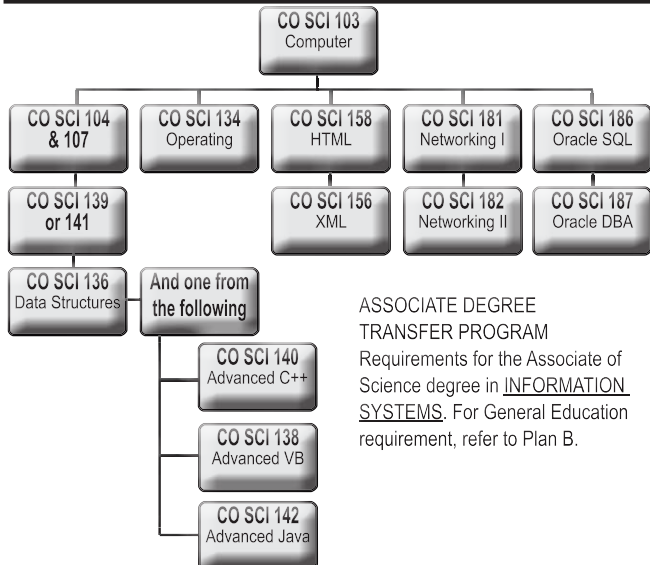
CO SCI 103
Computer

CO SCI 104
& 107

CO SCI 134
Operating

CO SCI 158
HTML

CO SCI 181
Networking I

CO SCI 186
Oracle SQL

CO SCI 139
or 141

CO SCI 156
XML

CO SCI 182
Networking II

CO SCI 187
Oracle DBA

CO SCI 136
Data Structures

And one from
the following

CO SCI 140
Advanced C++

CO SCI 138
Advanced VB

CO SCI 142
Advanced Java

ASSOCIATE DEGREE TRANSFER PROGRAM
Requirements for the Associate of Science degree in INFORMATION SYSTEMS. For General Education requirement, refer to Plan B.